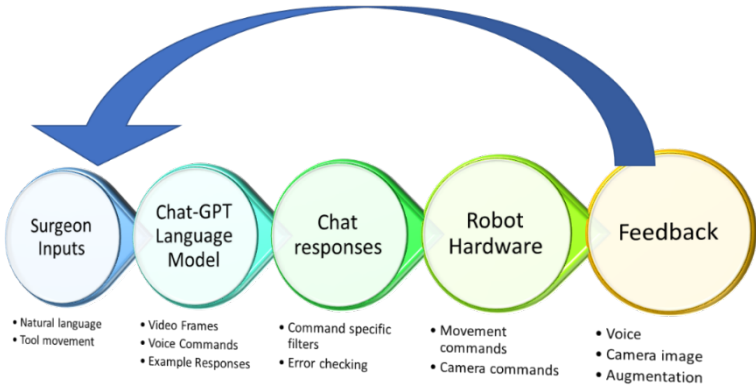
Surgeon Inputs

• Natural language
• Tool movement

Chat-GPT Language Model

• Video Frames
• Voice Commands
• Example Responses

Chat responses

• Command specific filters
• Error checking

Robot Hardware

• Movement commands
• Camera commands

Feedback

• Voice
• Camera image
• Augmentation